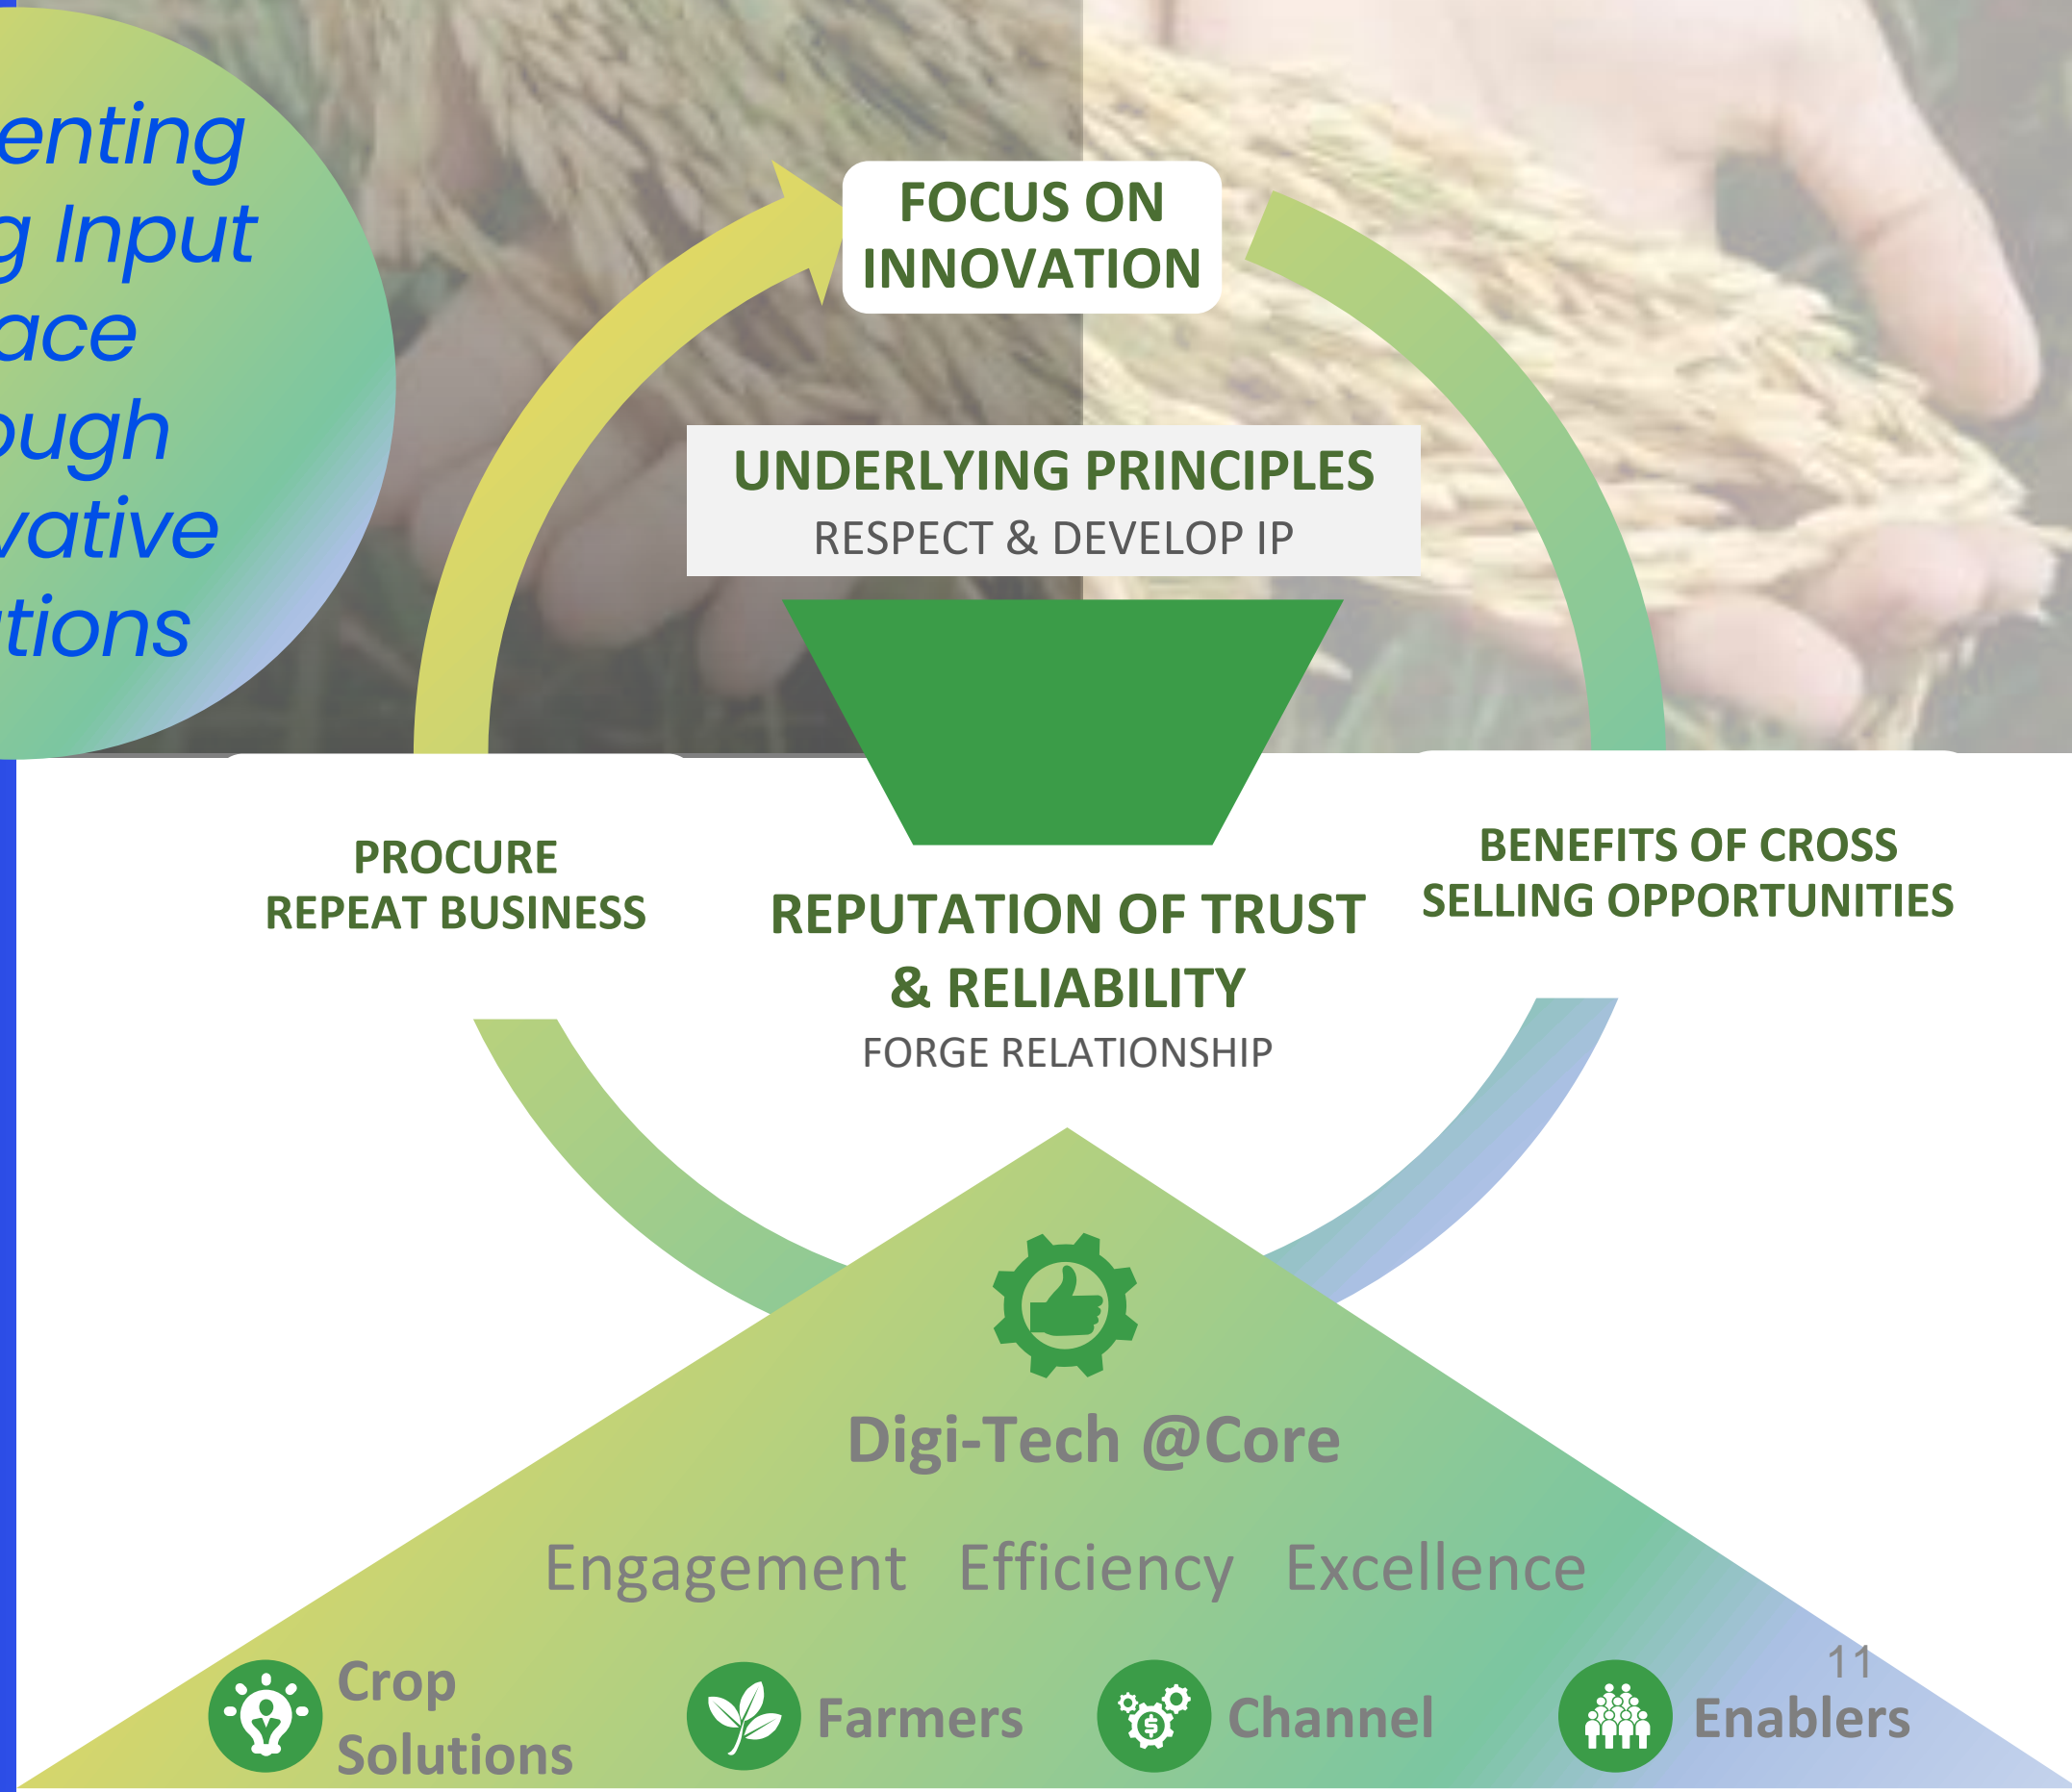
enting
g Input
ace
ough
vative
tions

FOCUS ON INNOVATION

UNDERLYING PRINCIPLES
RESPECT & DEVELOP IP

PROCURE
REPEAT BUSINESS

REPUTATION OF TRUST & RELIABILITY
FORGE RELATIONSHIP

BENEFITS OF CROSS SELLING OPPORTUNITIES

Digi-Tech @Core

Engagement Efficiency Excellence

Crop Solutions

Farmers

Channel

11

Enablers